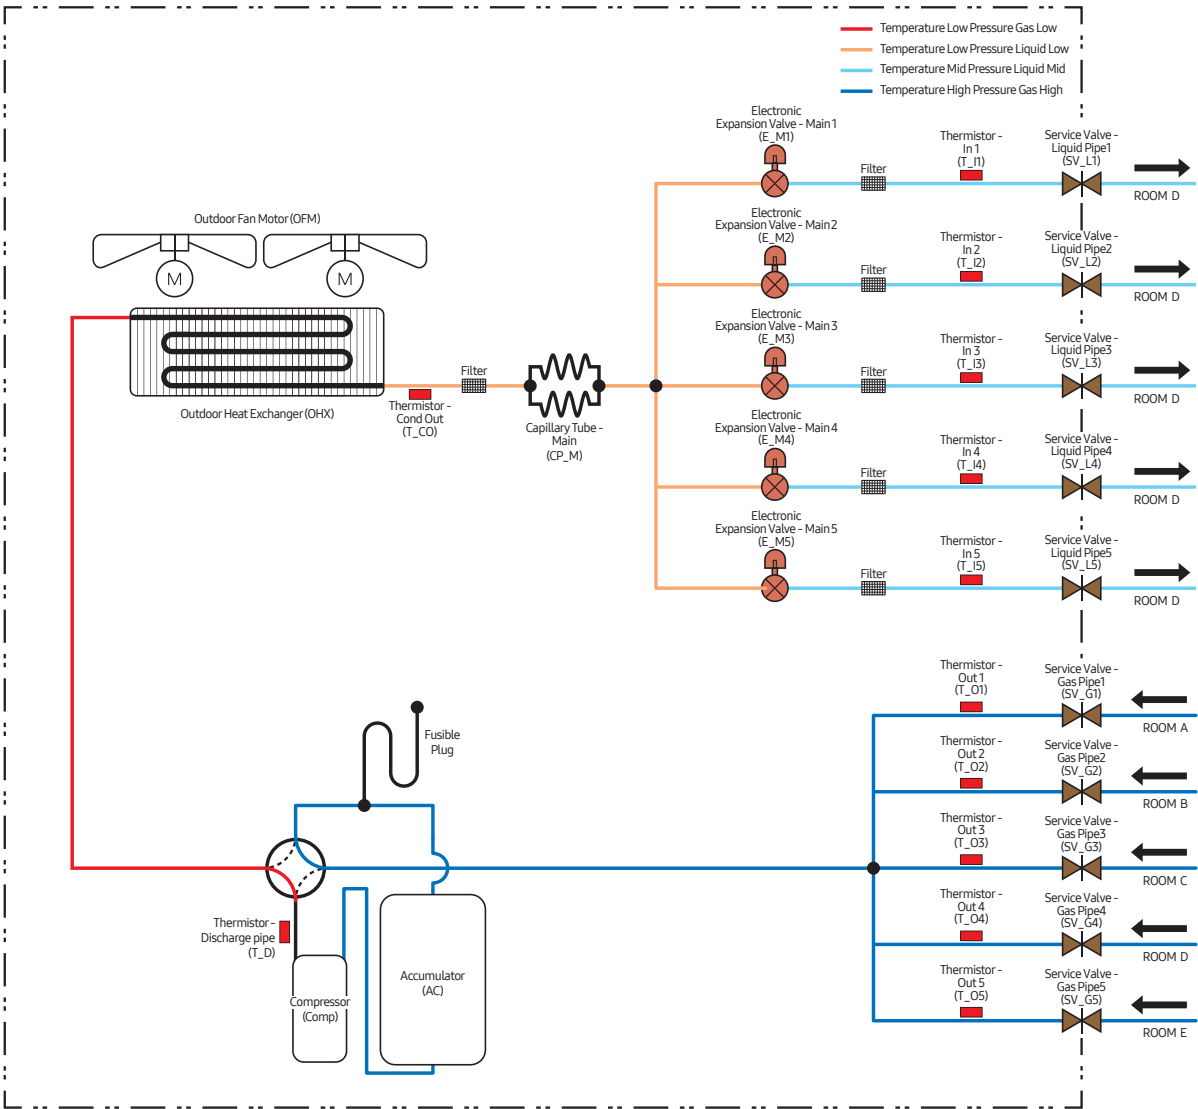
Temperature Low Pressure Gas Low
Temperature Low Pressure Liquid Low
Temperature Mid Pressure Liquid Mid
Temperature High Pressure Gas High

Electronic Expansion Valve - Main 1 (E_M1)
Thermistor - In 1 (T_I1)
Service Valve - Liquid Pipe1 (SV_L1)
Filter
ROOM D

Electronic Expansion Valve - Main 2 (E_M2)
Thermistor - In 2 (T_I2)
Service Valve - Liquid Pipe2 (SV_L2)
Filter
ROOM D

Outdoor Fan Motor (OFM)
M
M

Electronic Expansion Valve - Main 3 (E_M3)
Thermistor - In 3 (T_I3)
Service Valve - Liquid Pipe3 (SV_L3)
Filter
ROOM D

Outdoor Heat Exchanger (OHX)
Filter
Thermistor - Cond Out (T_CO)
Capillary Tube - Main (CP_M)

Electronic Expansion Valve - Main 4 (E_M4)
Thermistor - In 4 (T_I4)
Service Valve - Liquid Pipe4 (SV_L4)
Filter
ROOM D

Electronic Expansion Valve - Main 5 (E_M5)
Thermistor - In 5 (T_I5)
Service Valve - Liquid Pipe5 (SV_L5)
Filter
ROOM D

Thermistor - Out 1 (T_O1)
Service Valve - Gas Pipe1 (SV_G1)
ROOM A

Fusible Plug

Thermistor - Out 2 (T_O2)
Service Valve - Gas Pipe2 (SV_G2)
ROOM B

Thermistor - Out 3 (T_O3)
Service Valve - Gas Pipe3 (SV_G3)
ROOM C

Thermistor - Discharge pipe (T_D)

Thermistor - Out 4 (T_O4)
Service Valve - Gas Pipe4 (SV_G4)
ROOM D

Accumulator (AC)
Compressor (Comp)

Thermistor - Out 5 (T_O5)
Service Valve - Gas Pipe5 (SV_G5)
ROOM E